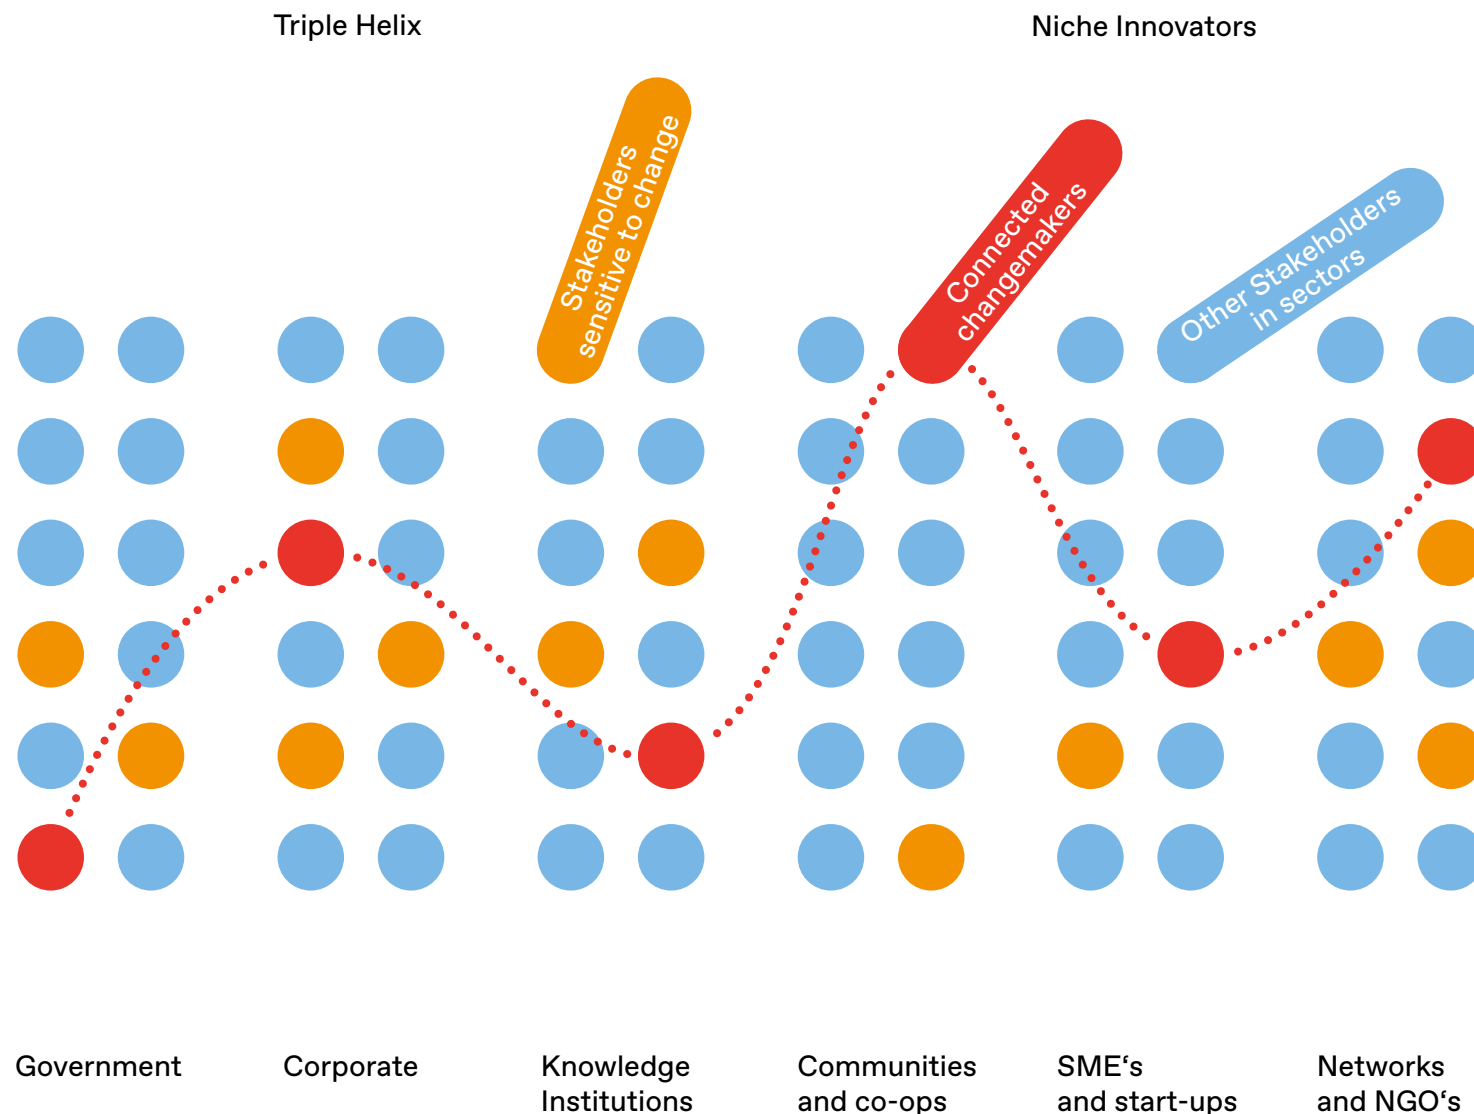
Triple Helix

Niche Innovators

Stakeholders sensitive to change

Connected changemakers

Other Stakeholders in sectors

Government

Corporate

Knowledge Institutions

Communities and co-ops

SME‘s and start-ups

Networks and NGO‘s